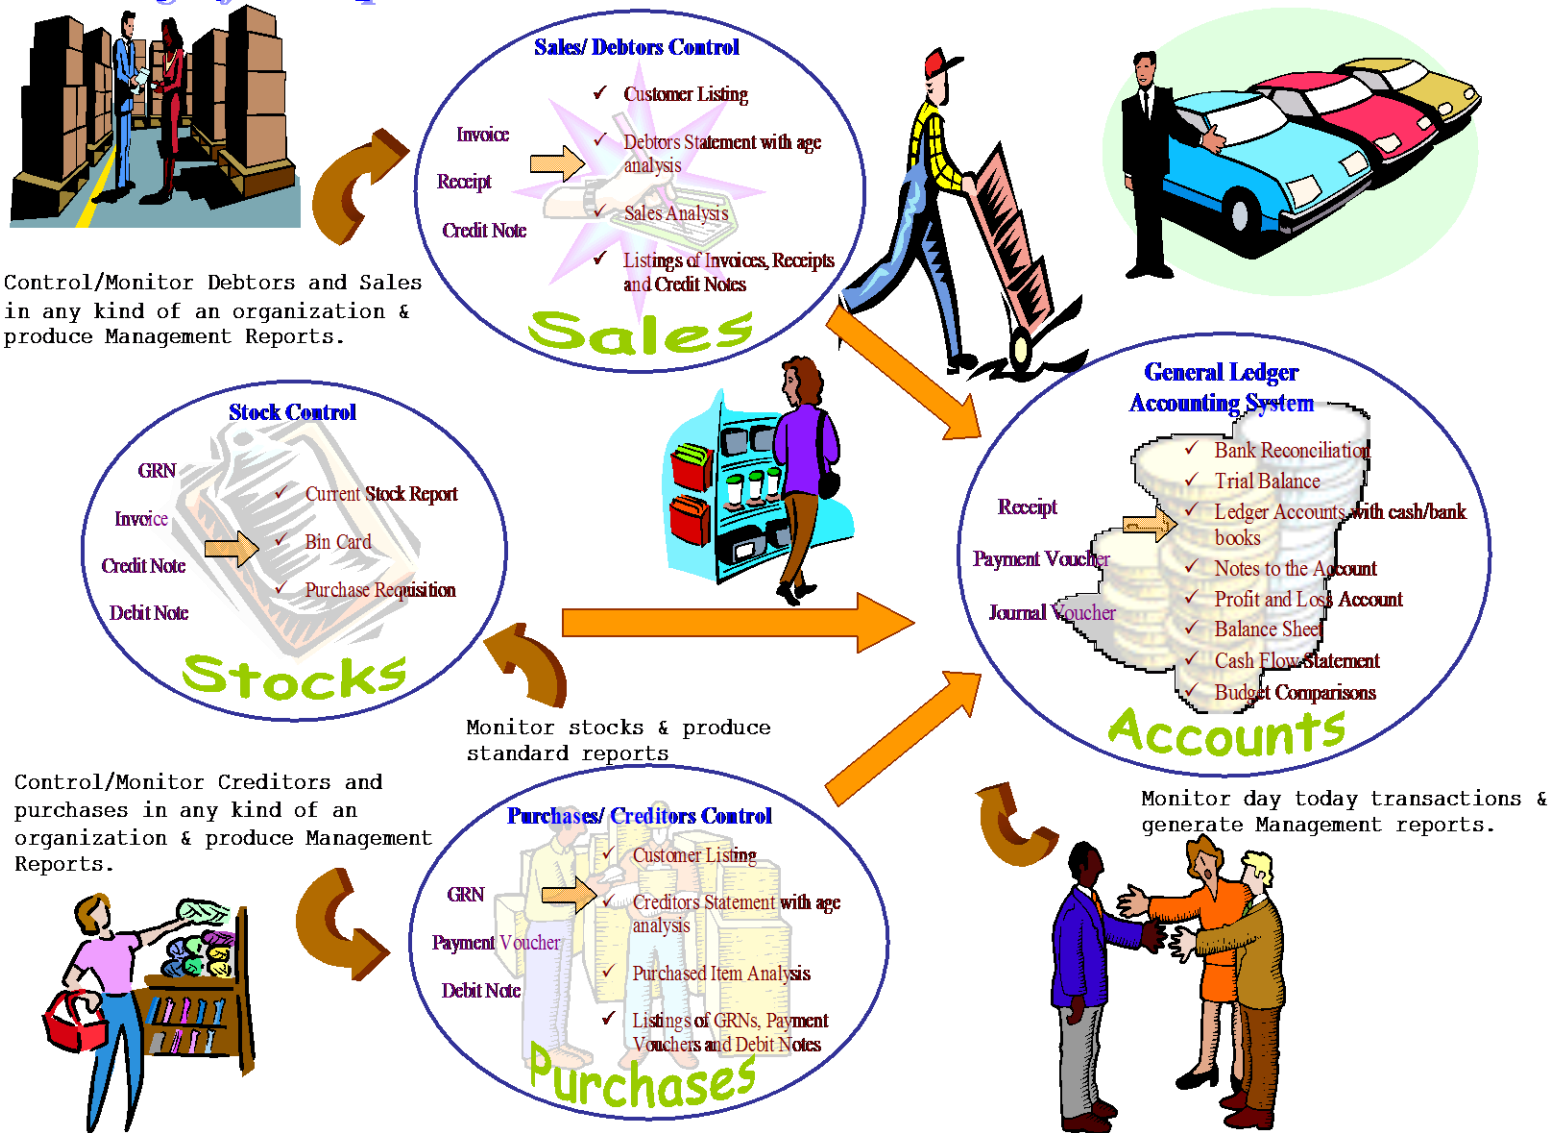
Control/Monitor Debtors and Sales in any kind of an organization & produce Management Reports.

Sales/ Debtors Control

Invoice

Receipt

Credit Note

✓ Customer Listing

✓ Debtors Statement with age analysis

✓ Sales Analysis

✓ Listings of Invoices, Receipts and Credit Notes

Sales

Stock Control

GRN

Invoice

Credit Note

Debit Note

✓ Current Stock Report

✓ Bin Card

✓ Purchase Requisition

Stocks

Monitor stocks & produce standard reports

General Ledger Accounting System

Receipt

Payment Voucher

Journal Voucher

✓ Bank Reconciliation

✓ Trial Balance

✓ Ledger Accounts with cash/bank books

✓ Notes to the Account

✓ Profit and Loss Account

✓ Balance Sheet

✓ Cash Flow Statement

✓ Budget Comparisons

Accounts

Control/Monitor Creditors and purchases in any kind of an organization & produce Management Reports.

Purchases/ Creditors Control

GRN

Payment Voucher

Debit Note

✓ Customer Listing

✓ Creditors Statement with age analysis

✓ Purchased Item Analysis

✓ Listings of GRNs, Payment Vouchers and Debit Notes

Purchases

Monitor day today transactions & generate Management reports.